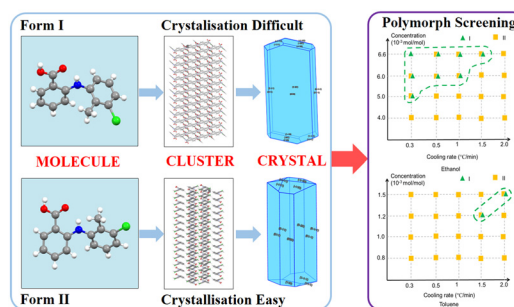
Form I

Crystalisation Difficult

MOLECULE

CLUSTER

CRYSTAL

Form II

Crystallisation Easy

Polymorph Screening

Concentration ($10^{-2}$ mol/mol)

I

II

6.6

6.0

5.5

5.0

4.0

0.3

0.5

1

1.5

2.0

Cooling rate (°C/min)

Ethanol

Concentration ($10^{-1}$ mol/mol)

II

1.5

1.2

1.0

0.8

0.3

0.5

1

1.5

2.0

Cooling rate (°C/min)

Toluene